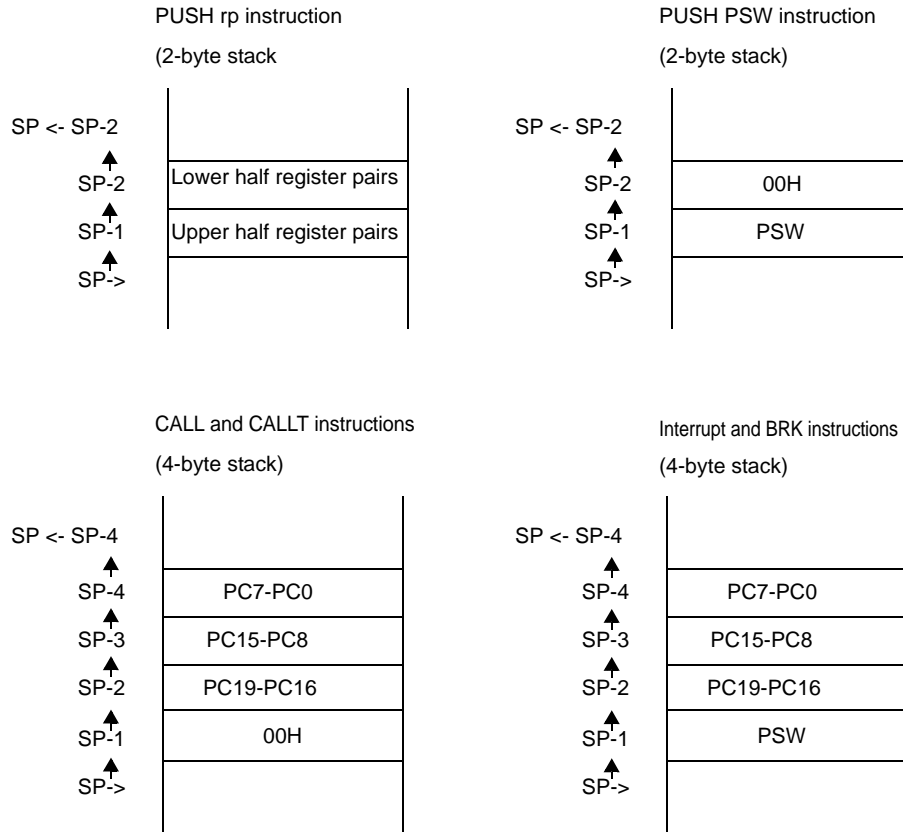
PUSH rp instruction
(2-byte stack

SP <- SP-2
SP-2 Lower half register pairs
SP-1 Upper half register pairs
SP->

PUSH PSW instruction
(2-byte stack)

SP <- SP-2
SP-2 00H
SP-1 PSW
SP->

CALL and CALLT instructions
(4-byte stack)

SP <- SP-4
SP-4 PC7-PC0
SP-3 PC15-PC8
SP-2 PC19-PC16
SP-1 00H
SP->

Interrupt and BRK instructions
(4-byte stack)

SP <- SP-4
SP-4 PC7-PC0
SP-3 PC15-PC8
SP-2 PC19-PC16
SP-1 PSW
SP->